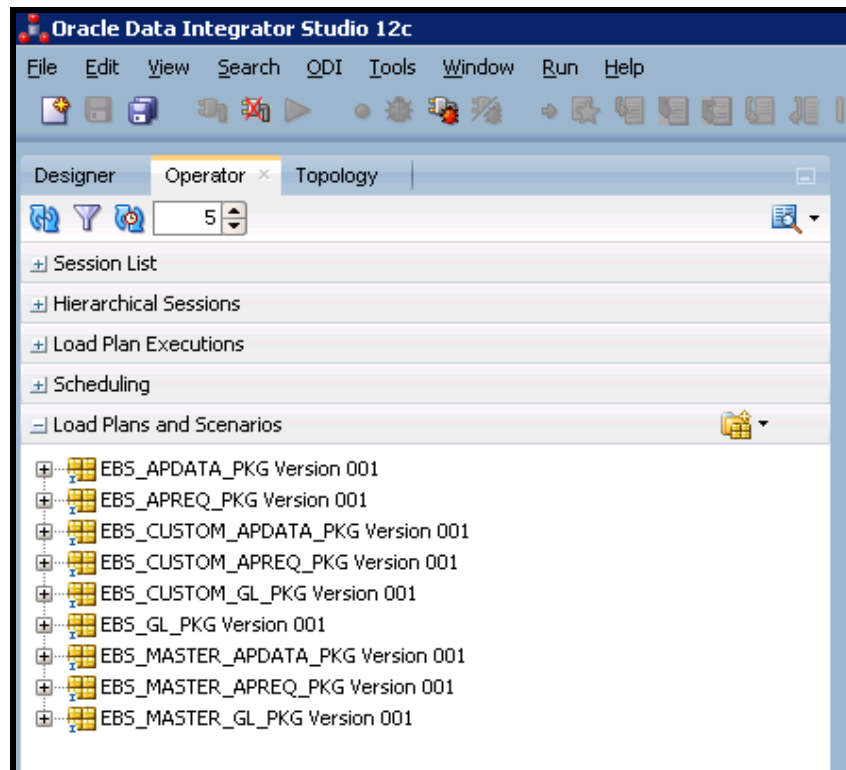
Oracle Data Integrator Studio 12c

File Edit View Search ODI Tools Window Run Help

Designer Operator Topology

5

Session List

Hierarchical Sessions

Load Plan Executions

Scheduling

Load Plans and Scenarios

EBS_APDATA_PKG Version 001
EBS_APREQ_PKG Version 001
EBS_CUSTOM_APDATA_PKG Version 001
EBS_CUSTOM_APREQ_PKG Version 001
EBS_CUSTOM_GL_PKG Version 001
EBS_GL_PKG Version 001
EBS_MASTER_APDATA_PKG Version 001
EBS_MASTER_APREQ_PKG Version 001
EBS_MASTER_GL_PKG Version 001